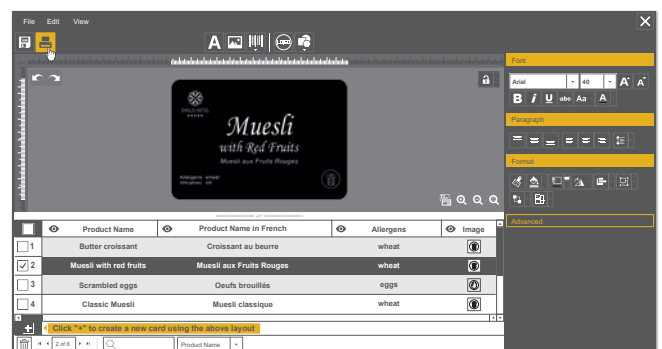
File Edit View

A

Font

Arial

40

A A

B I U abc Aa A

Paragraph

Format

Advanced

Muesli
with Red Fruits
Muesli aux Fruits Rouges

Allergens wheat

| | Product Name | Product Name in French | Allergens | Image |
|---|---|---|---|---|
| 1 | Butter croissant | Croissant au beurre | wheat | |
| 2 | Muesli with red fruits | Muesli aux Fruits Rouges | wheat | |
| 3 | Scrambled eggs | Oeufs brouillés | eggs | |
| 4 | Classic Muesli | Muesli classique | wheat | |

+ Click "+" to create a new card using the above layout

2 of 8

Product Name